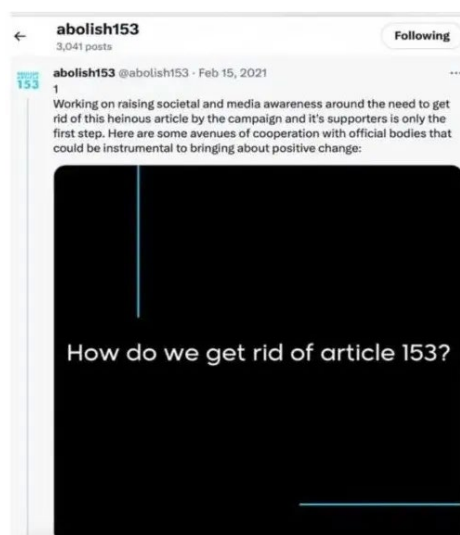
←
abolish153
3,041 posts

Following

153

abolish153 @abolish153 · Feb 15, 2021
1
Working on raising societal and media awareness around the need to get rid of this heinous article by the campaign and it's supporters is only the first step. Here are some avenues of cooperation with official bodies that could be instrumental to bringing about positive change:

How do we get rid of article 153?